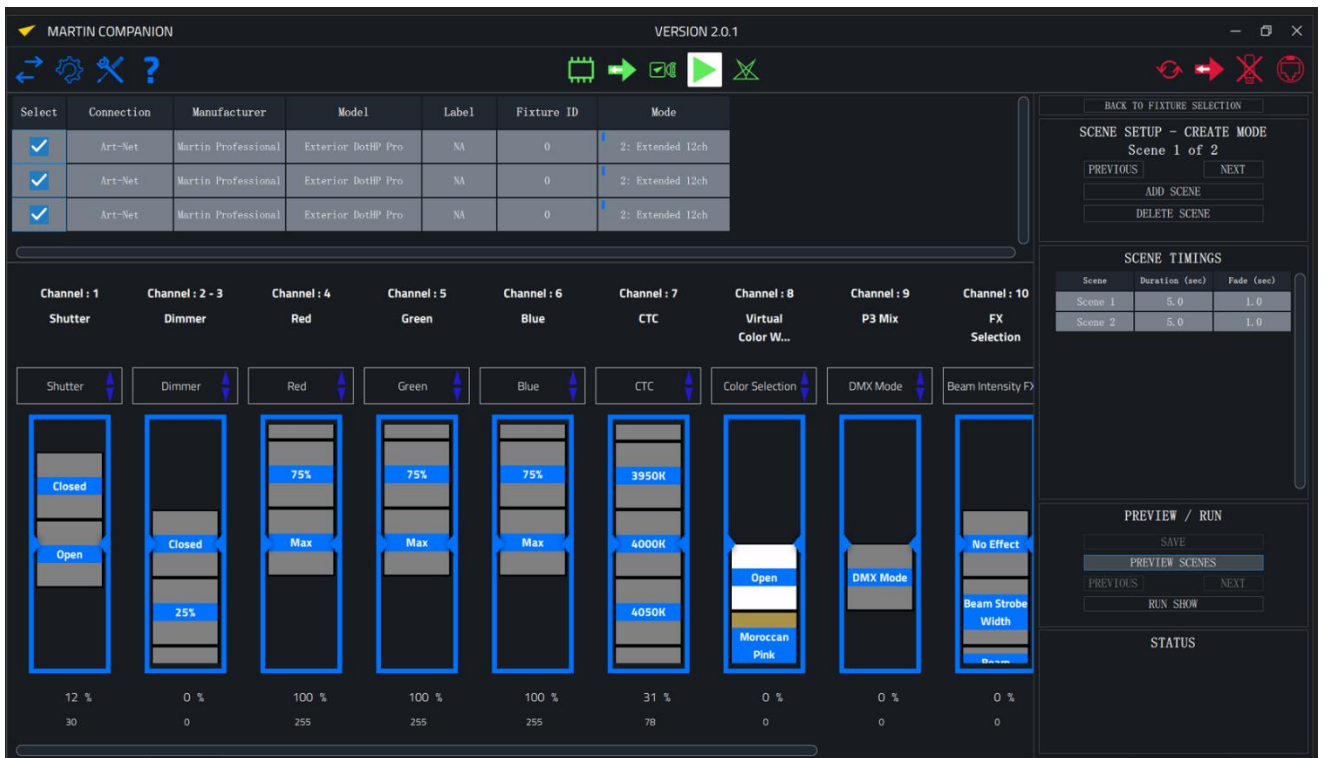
MARTIN COMPANION

VERSION 2.0.1

| Select | Connection | Manufacturer | Model | Label | Fixture ID | Mode |
|---|---|---|---|---|---|---|
| ✓ | Art-Net | Martin Professional | Exterior DotHP Pro | NA | 0 | 2: Extended 12ch |
| ✓ | Art-Net | Martin Professional | Exterior DotHP Pro | NA | 0 | 2: Extended 12ch |
| ✓ | Art-Net | Martin Professional | Exterior DotHP Pro | NA | 0 | 2: Extended 12ch |

BACK TO FIXTURE SELECTION

SCENE SETUP - CREATE MODE
Scene 1 of 2
PREVIOUS
NEXT
ADD SCENE
DELETE SCENE

SCENE TIMINGS

| Scene | Duration (sec) | Fade (sec) |
|---|---|---|
| Scene 1 | 5.0 | 1.0 |
| Scene 2 | 5.0 | 1.0 |

Channel : 1
Shutter
Shutter
Closed
Open
12 %
30

Channel : 2 - 3
Dimmer
Dimmer
Closed
25%
0 %
0

Channel : 4
Red
Red
75%
Max
100 %
255

Channel : 5
Green
Green
75%
Max
100 %
255

Channel : 6
Blue
Blue
75%
Max
100 %
255

Channel : 7
CTC
CTC
3950K
4000K
4050K
31 %
78

Channel : 8
Virtual Color W...
Color Selection
Open
Moroccan Pink
0 %
0

Channel : 9
P3 Mix
DMX Mode
DMX Mode
0 %
0

Channel : 10
FX Selection
Beam Intensity FX
No Effect
Beam Strobe Width
Beam
0 %
0

PREVIEW / RUN
SAVE
PREVIEW SCENES
PREVIOUS
NEXT
RUN SHOW

STATUS